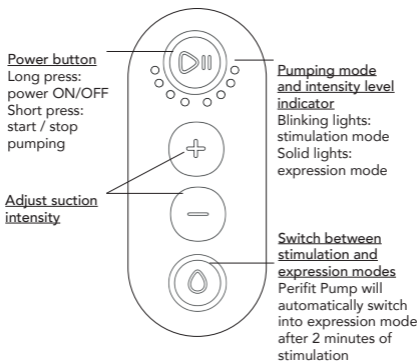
Power button
Long press: power ON/OFF
Short press: start / stop pumping

Pumping mode and intensity level indicator
Blinking lights: stimulation mode
Solid lights: expression mode

Adjust suction intensity

Switch between stimulation and expression modes
Perifit Pump will automatically switch into expression mode after 2 minutes of stimulation